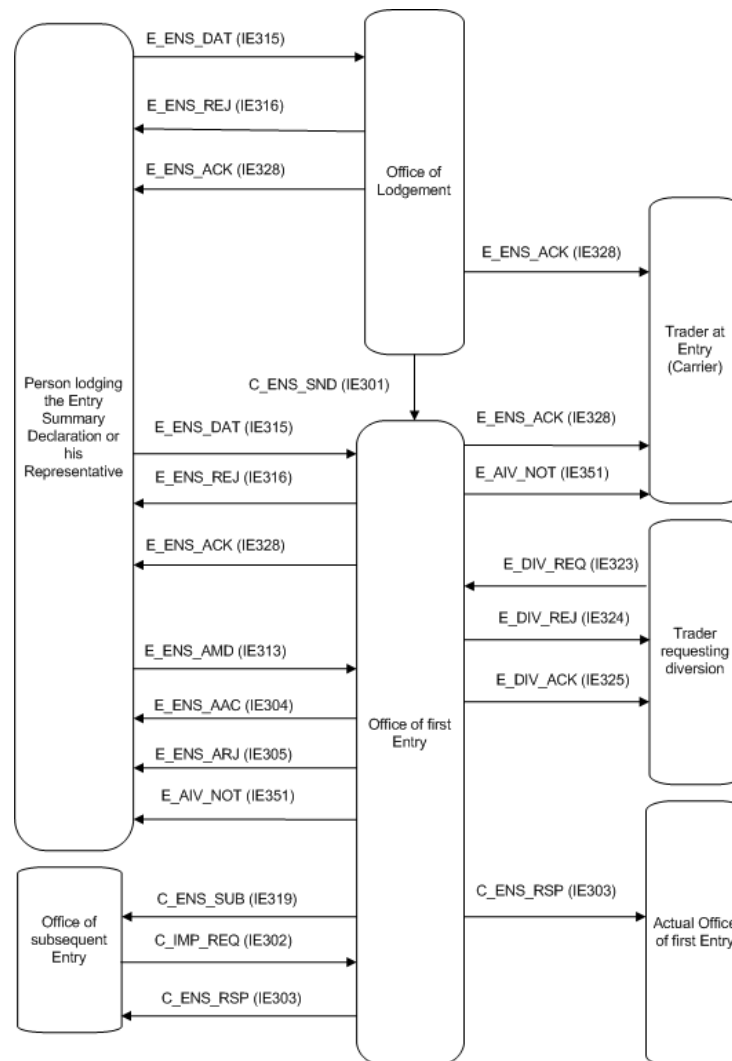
E_ENS_DAT (IE315)

E_ENS_REJ (IE316)

E_ENS_ACK (IE328)

Office of Lodgement

E_ENS_ACK (IE328)

Trader at Entry (Carrier)

Person lodging the Entry Summary Declaration or his Representative

C_ENS_SND (IE301)

E_ENS_DAT (IE315)

E_ENS_ACK (IE328)

E_AIV_NOT (IE351)

E_ENS_REJ (IE316)

E_ENS_ACK (IE328)

E_DIV_REQ (IE323)

E_DIV_REJ (IE324)

Trader requesting diversion

E_ENS_AMD (IE313)

E_DIV_ACK (IE325)

E_ENS_AAC (IE304)

Office of first Entry

E_ENS_ARJ (IE305)

E_AIV_NOT (IE351)

C_ENS_SUB (IE319)

C_ENS_RSP (IE303)

Office of subsequent Entry

C_IMP_REQ (IE302)

Actual Office of first Entry

C_ENS_RSP (IE303)